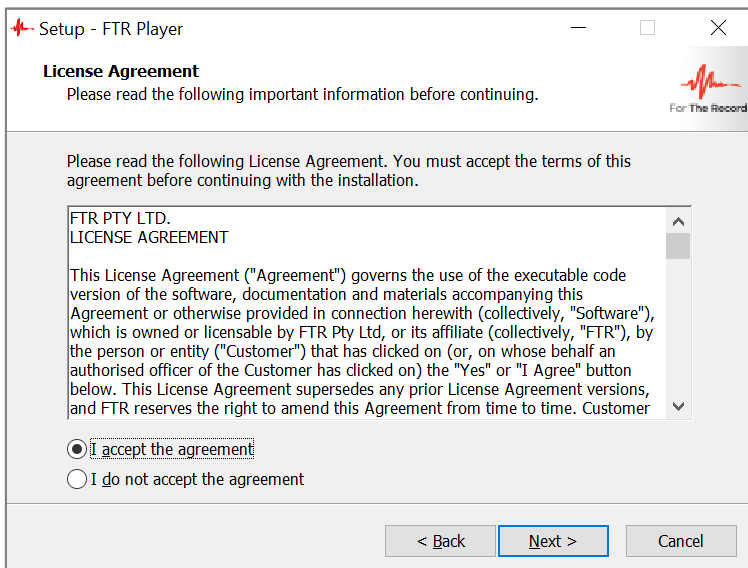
Setup - FTR Player

License Agreement
Please read the following important information before continuing.

For The Record

Please read the following License Agreement. You must accept the terms of this agreement before continuing with the installation.

FTR PTY LTD.
LICENSE AGREEMENT

This License Agreement ("Agreement") governs the use of the executable code version of the software, documentation and materials accompanying this Agreement or otherwise provided in connection herewith (collectively, "Software"), which is owned or licensable by FTR Pty Ltd, or its affiliate (collectively, "FTR"), by the person or entity ("Customer") that has clicked on (or, on whose behalf an authorised officer of the Customer has clicked on) the "Yes" or "I Agree" button below. This License Agreement supersedes any prior License Agreement versions, and FTR reserves the right to amend this Agreement from time to time. Customer

I accept the agreement
I do not accept the agreement

< Back
Next >
Cancel